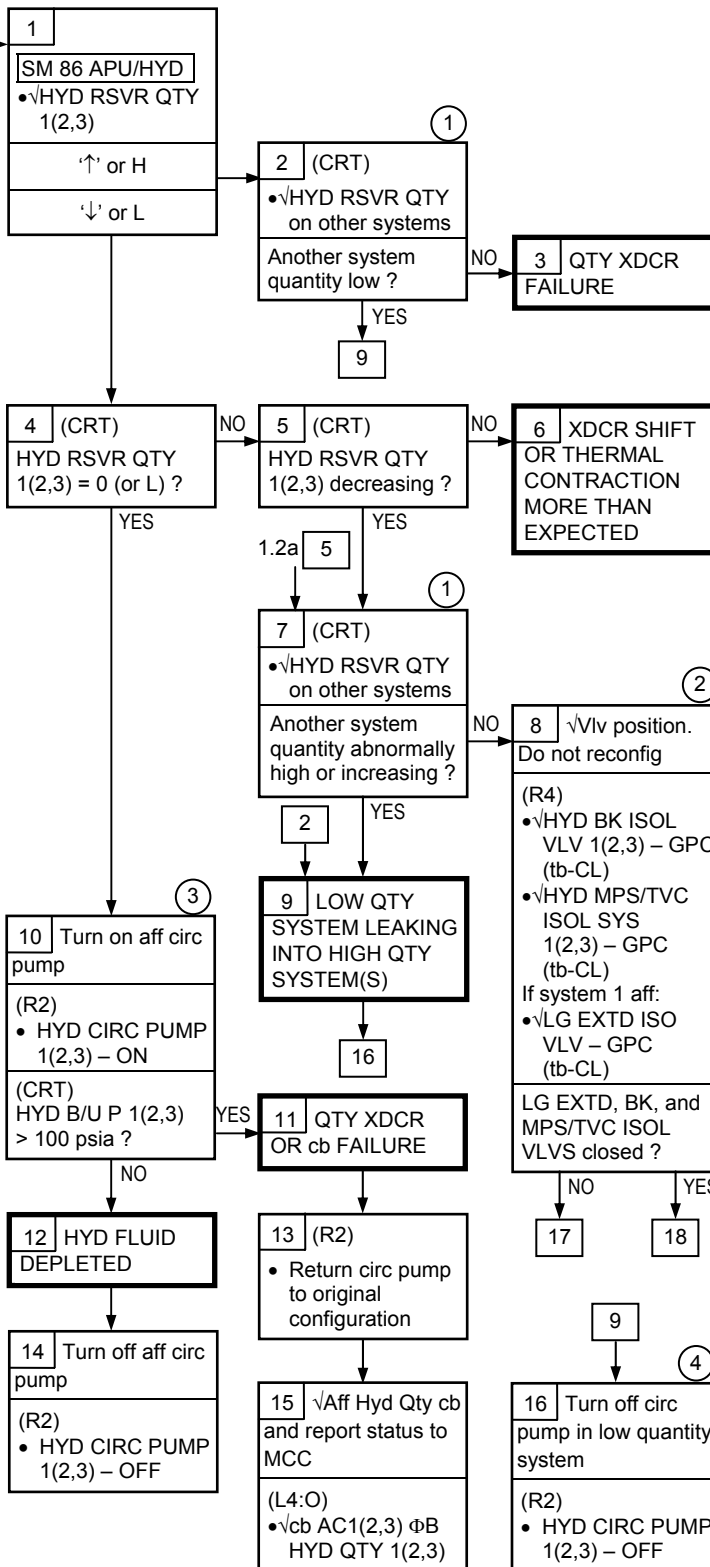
1
SM 86 APU/HYD
•√HYD RSVR QTY 1(2,3)
'↑' or H
'↓' or L

①
2 (CRT)
•√HYD RSVR QTY on other systems
Another system quantity low ?
NO
YES

3 QTY XDCR FAILURE

9

4 (CRT)
HYD RSVR QTY 1(2,3) = 0 (or L) ?
NO
YES

5 (CRT)
HYD RSVR QTY 1(2,3) decreasing ?
NO
YES

6 XDCR SHIFT OR THERMAL CONTRACTION MORE THAN EXPECTED

1.2a 5

①
7 (CRT)
•√HYD RSVR QTY on other systems
Another system quantity abnormally high or increasing ?
NO
YES

②
8 √Vlv position. Do not reconfig
(R4)
•√HYD BK ISOL VLV 1(2,3) – GPC (tb-CL)
•√HYD MPS/TVC ISOL SYS 1(2,3) – GPC (tb-CL)
If system 1 aff:
•√LG EXTD ISO VLV – GPC (tb-CL)
LG EXTD, BK, and MPS/TVC ISOL VLVS closed ?
NO
YES
17
18

2

③
10 Turn on aff circ pump
(R2)
• HYD CIRC PUMP 1(2,3) – ON
(CRT)
HYD B/U P 1(2,3) > 100 psia ?
YES
NO

9 LOW QTY SYSTEM LEAKING INTO HIGH QTY SYSTEM(S)

16

11 QTY XDCR OR cb FAILURE

12 HYD FLUID DEPLETED

13 (R2)
• Return circ pump to original configuration

14 Turn off aff circ pump
(R2)
• HYD CIRC PUMP 1(2,3) – OFF

15 √Aff Hyd Qty cb and report status to MCC
(L4:O)
•√cb AC1(2,3) ΦB HYD QTY 1(2,3)

9
④
16 Turn off circ pump in low quantity system
(R2)
• HYD CIRC PUMP 1(2,3) – OFF